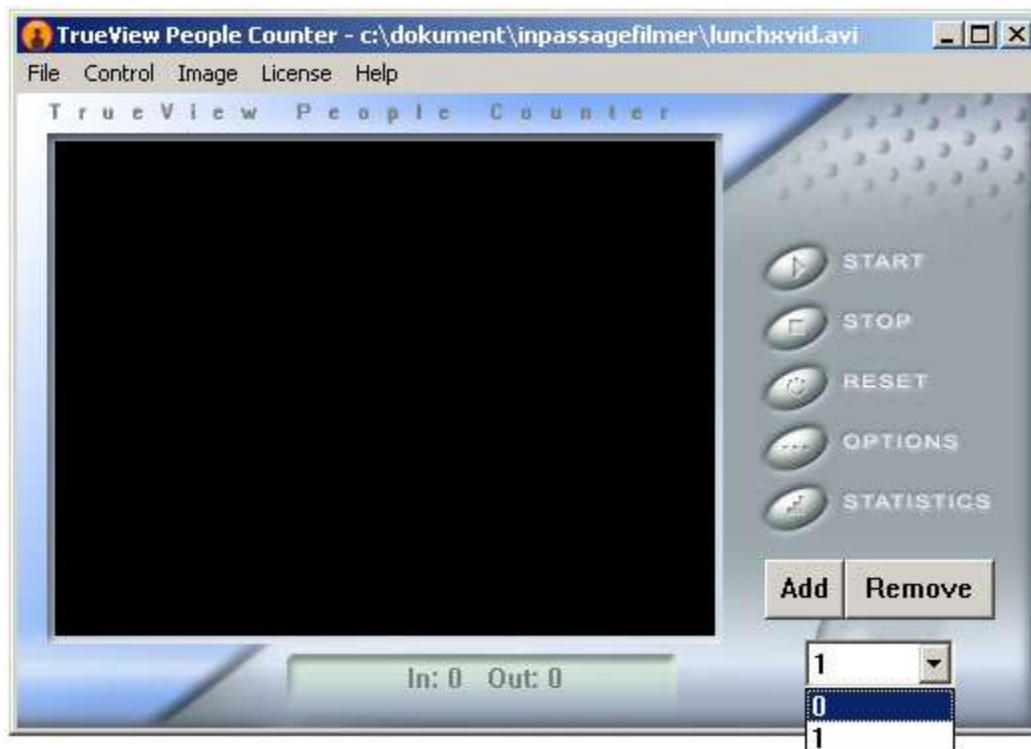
TrueView People Counter - c:\dokument\inpassagefilmer\lunchxvid.avi

File Control Image License Help

TrueView People Counter

START

STOP

RESET

OPTIONS

STATISTICS

Add Remove

In: 0 Out: 0

1

0

1